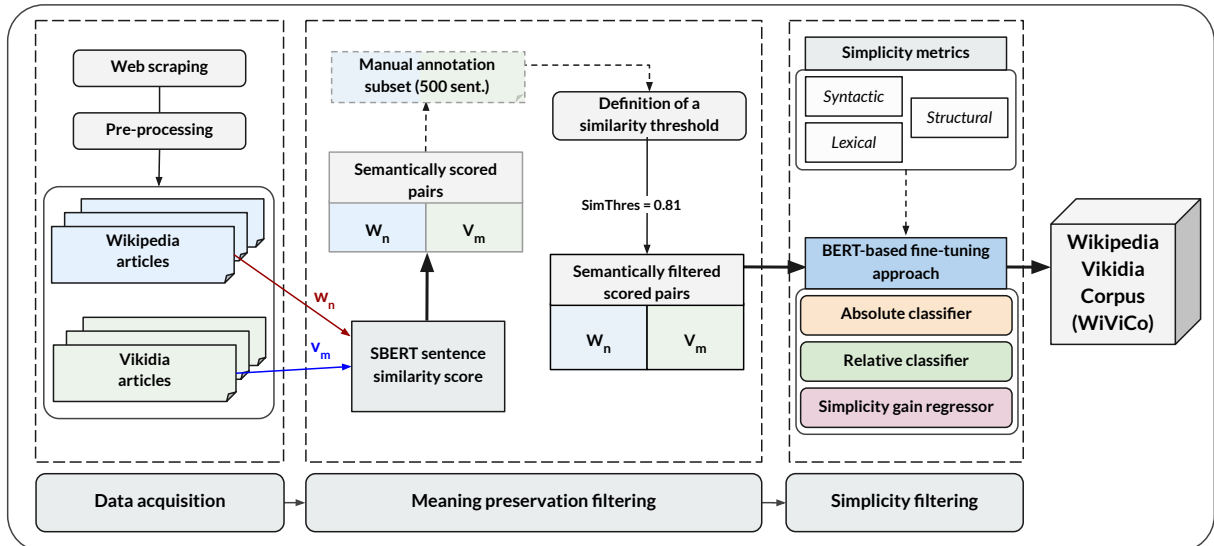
Web scraping

Pre-processing

Wikipedia articles

Vikidia articles

$w_n$

$v_m$

Manual annotation subset (500 sent.)

Semantically scored pairs

$W_n$ $V_m$

SBERT sentence similarity score

Definition of a similarity threshold

SimThres = 0.81

Semantically filtered scored pairs

$W_n$ $V_m$

Simplicity metrics

Syntactic

Structural

Lexical

BERT-based fine-tuning approach

Absolute classifier

Relative classifier

Simplicity gain regressor

Wikipedia Vikidia Corpus (WiViCo)

Data acquisition

Meaning preservation filtering

Simplicity filtering